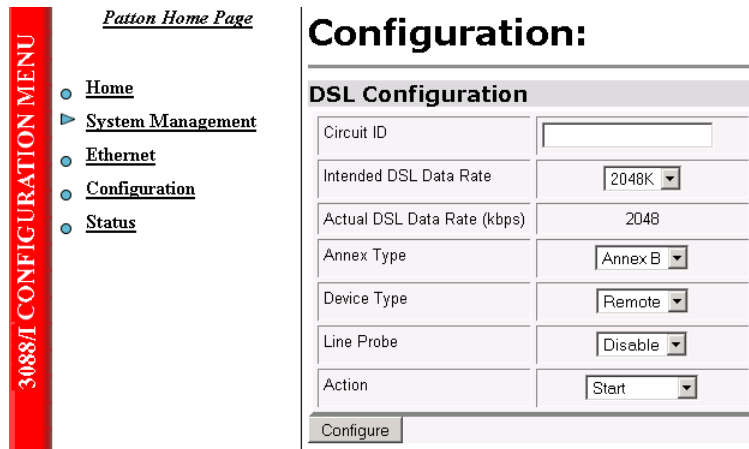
3088/I CONFIGURATION MENU

Patton Home Page

Home
System Management
Ethernet
Configuration
Status

Configuration:

DSL Configuration

| | |
|---|---|
| Circuit ID | |
| Intended DSL Data Rate | 2048K |
| Actual DSL Data Rate (kbps) | 2048 |
| Annex Type | Annex B |
| Device Type | Remote |
| Line Probe | Disable |
| Action | Start |

Configure